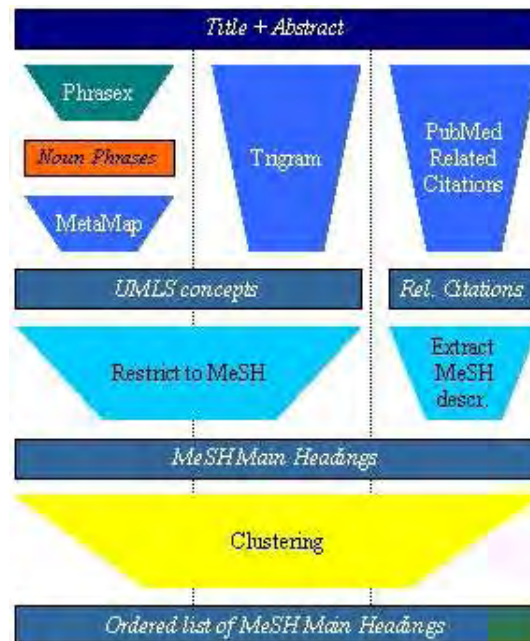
Title + Abstract

Phrasex

Noun Phrases

MetaMap

Trigram

PubMed Related Citations

UMLS concepts

Rel. Citations

Restrict to MeSH

Extract MeSH descr.

MeSH Main Headings

Clustering

Ordered list of MeSH Main Headings